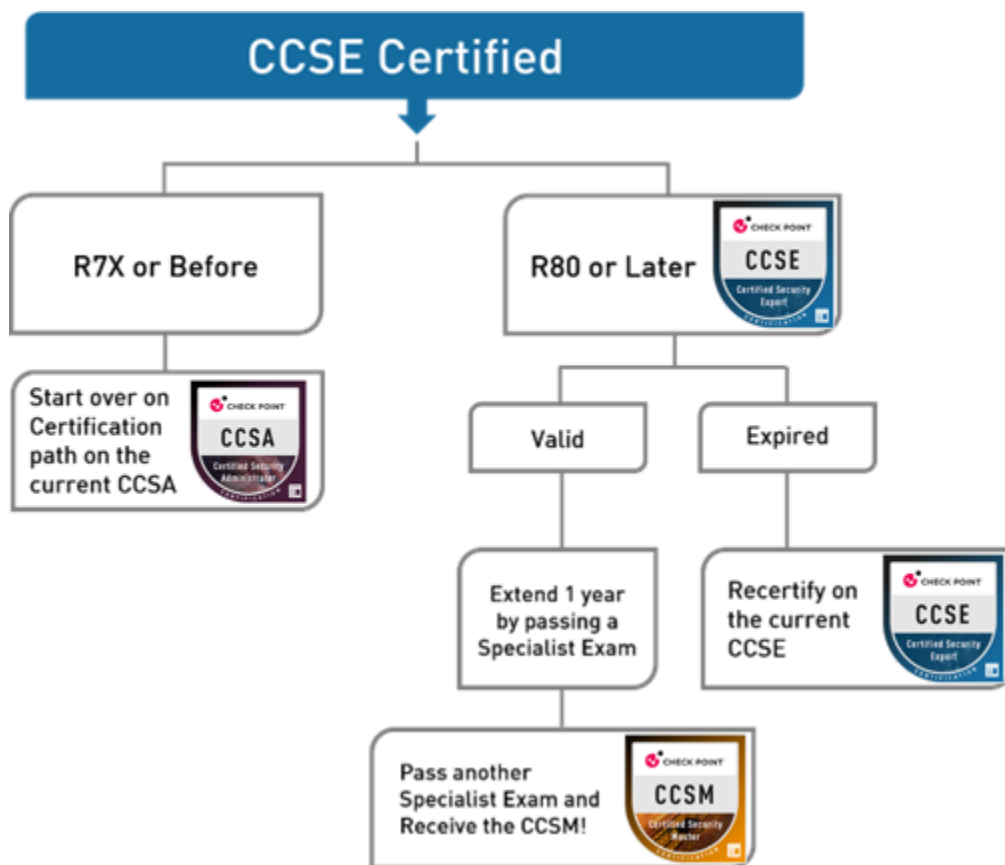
CCSE Certified

R7X or Before

Start over on Certification path on the current CCSA

CHECK POINT
CCSA
Certified Security Administrator
CERTIFICATION

R80 or Later

CHECK POINT
CCSE
Certified Security Expert
CERTIFICATION

Valid

Expired

Extend 1 year by passing a Specialist Exam

Recertify on the current CCSE

CHECK POINT
CCSE
Certified Security Expert
CERTIFICATION

Pass another Specialist Exam and Receive the CCSM!

CHECK POINT
CCSM
Certified Security Master
CERTIFICATION